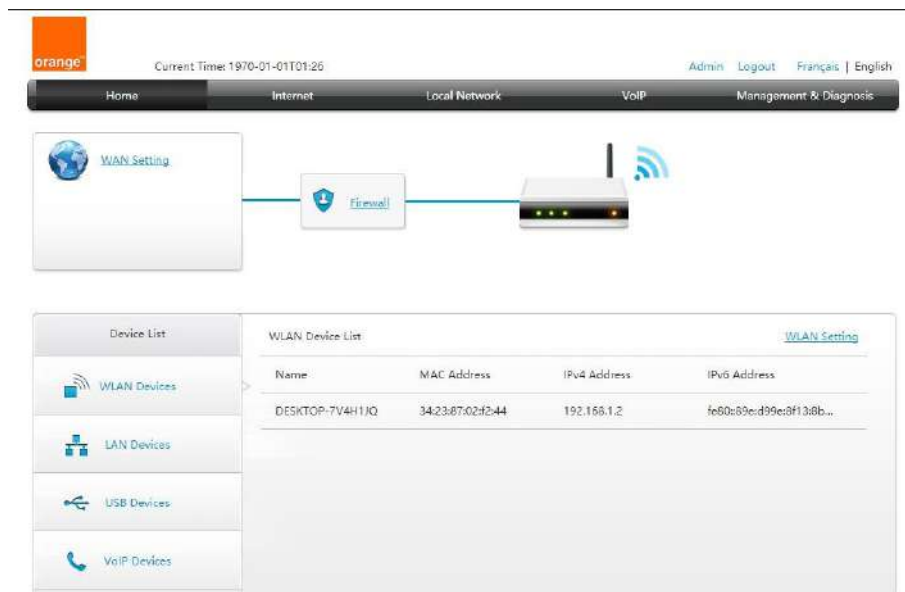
orange

Current Time: 1970-01-01T01:26

Admin Logout Français | English

Home Internet Local Network VoIP Management & Diagnosis

WAN Setting

Firewall

Device List

WLAN Devices

LAN Devices

USB Devices

VoIP Devices

WLAN Device List

WLAN Setting

| Name | MAC Address | IPv4 Address | IPv6 Address |
|---|---|---|---|
| DESKTOP-7V4H1JQ | 34:23:87:02:f2:44 | 192.168.1.2 | fe80::89e:d99e:8f13:8b... |